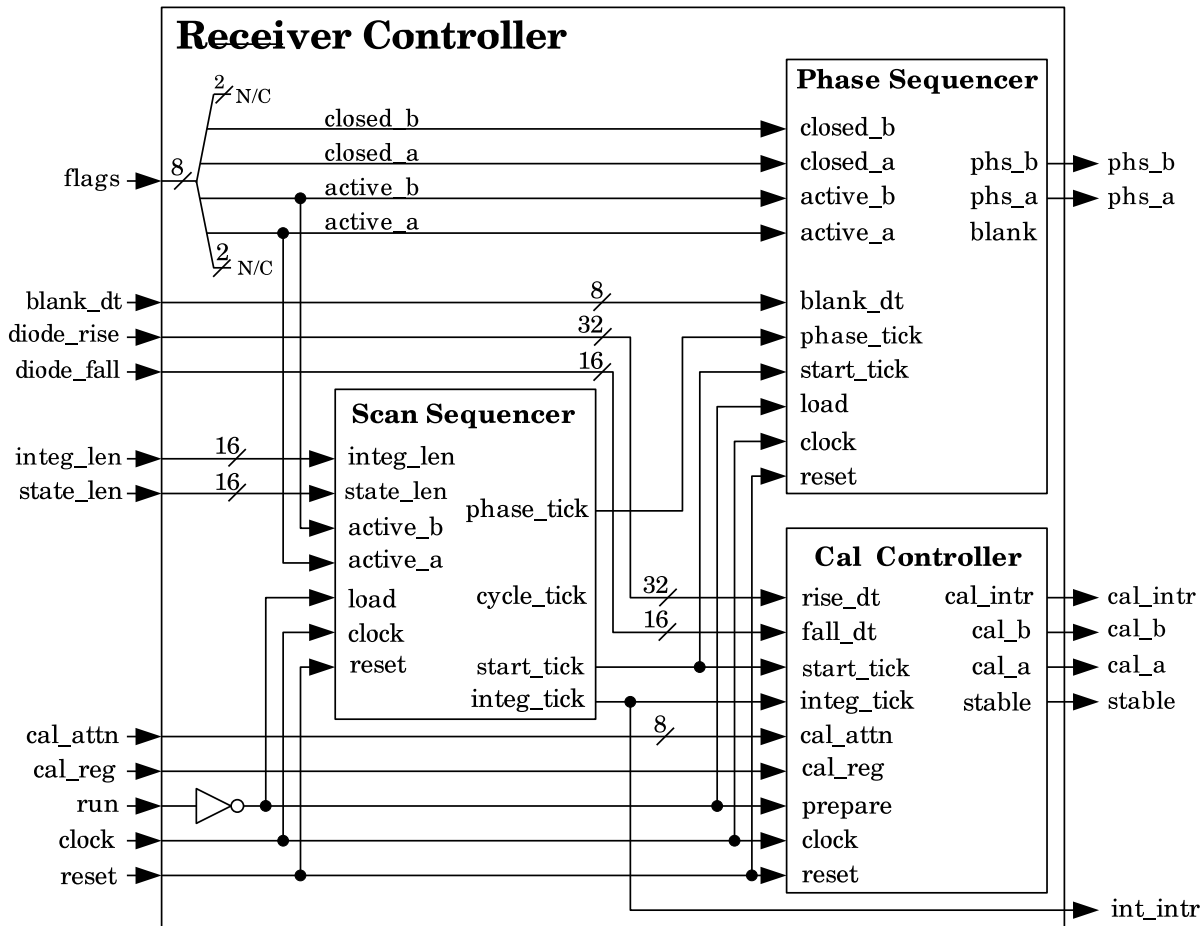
Receiver Controller

2
N/C
closed_b
closed_a
active_b
active_a
2
N/C
flags
8

Phase Sequencer
closed_b
closed_a
active_b
active_a
blank_dt
phase_tick
start_tick
load
clock
reset
phs_b
phs_a
blank
phs_b
phs_a

blank_dt
diode_rise
diode_fall
8
32
16

Scan Sequencer
integ_len
state_len
active_b
active_a
load
clock
reset
phase_tick
cycle_tick
start_tick
integ_tick

integ_len
state_len
16
16

Cal Controller
rise_dt
fall_dt
start_tick
integ_tick
cal_attn
cal_reg
prepare
clock
reset
cal_intr
cal_b
cal_a
stable
cal_intr
cal_b
cal_a
stable

32
16
8

cal_attn
cal_reg
run
clock
reset
int_intr